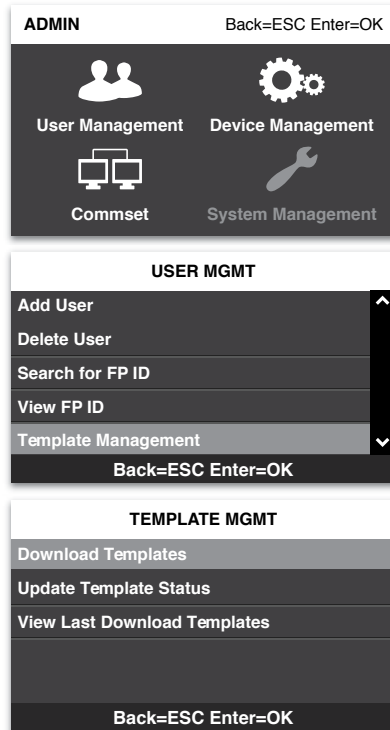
ADMIN Back=ESC Enter=OK

User Management Device Management

Commset System Management

USER MGMT

Add User

Delete User

Search for FP ID

View FP ID

Template Management

Back=ESC Enter=OK

TEMPLATE MGMT

Download Templates

Update Template Status

View Last Download Templates

Back=ESC Enter=OK